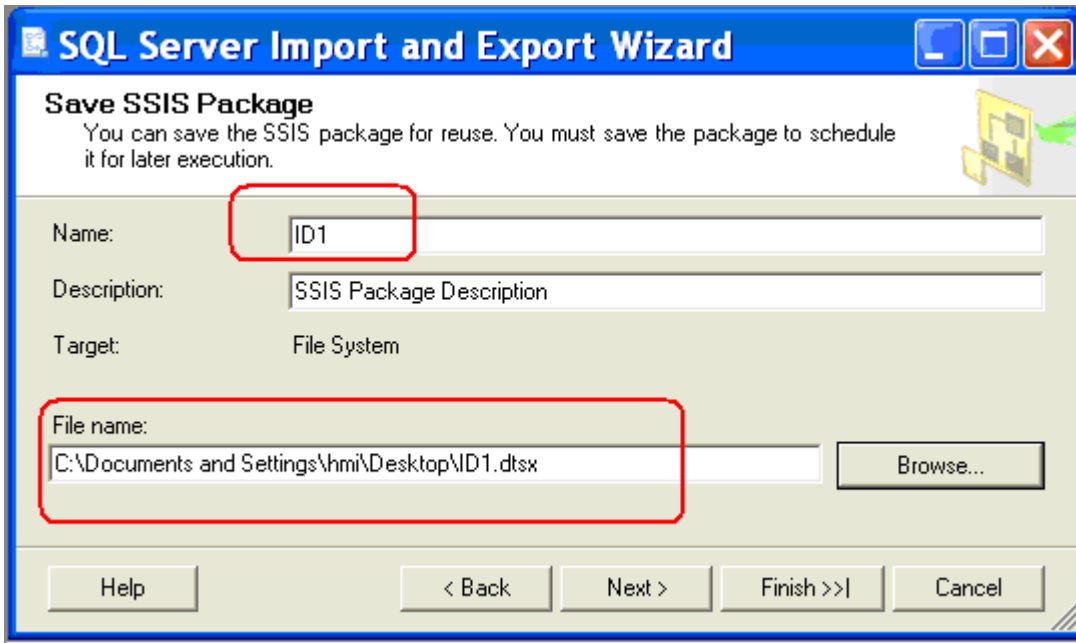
SQL Server Import and Export Wizard

Save SSIS Package
You can save the SSIS package for reuse. You must save the package to schedule it for later execution.

Name: ID1

Description: SSIS Package Description

Target: File System

File name:
C:\Documents and Settings\hmi\Desktop\ID1.dtsx

Browse...

Help
< Back
Next >
Finish >>|
Cancel